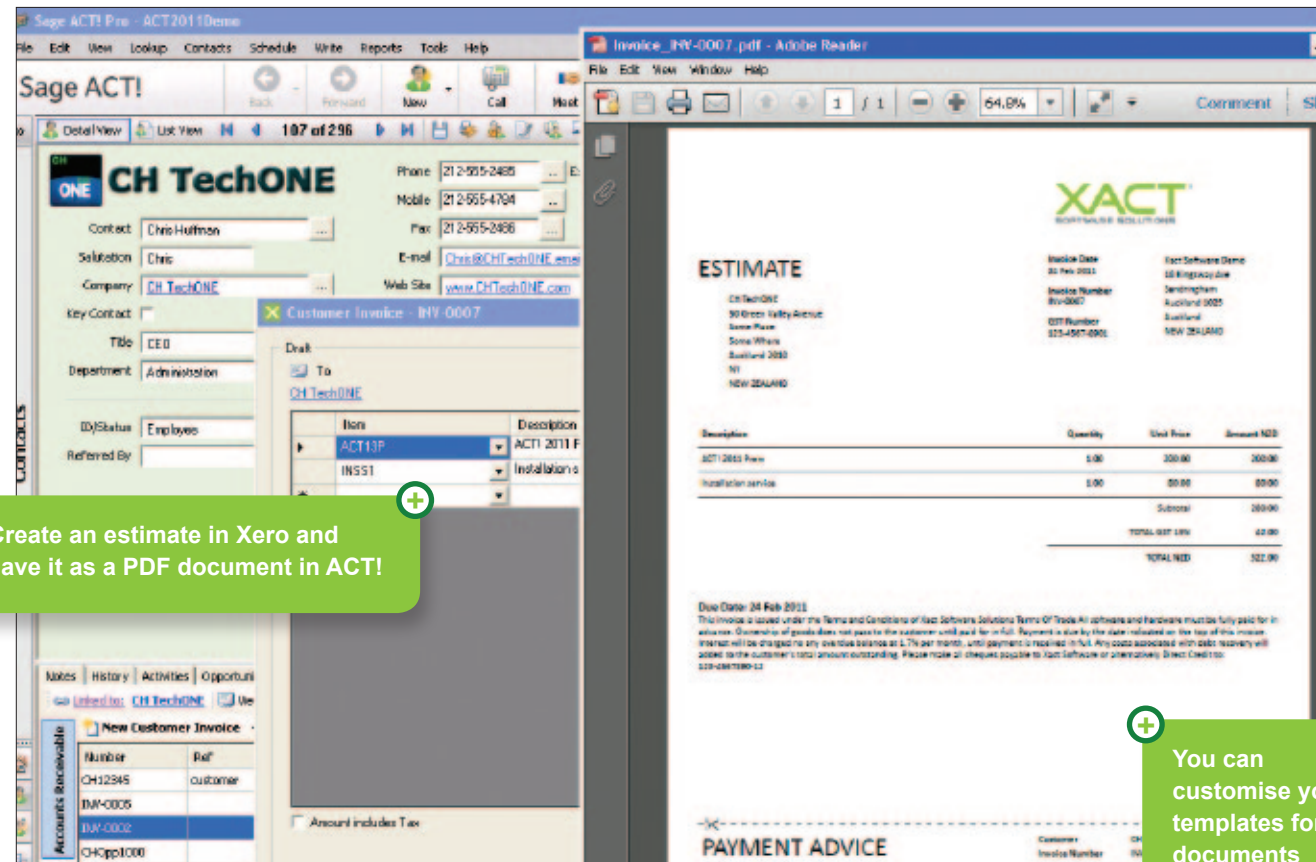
Sage ACT! Pro - ACT2011Demo

File Edit View Lookup Contacts Schedule Write Reports Tools Help

Sage ACT!

Back Forward New Call Meet

Detail View List View 107 of 296

CH TechONE

Phone 212-555-2485
Mobile 212-555-4794
Fax 212-555-2486
E-mail Chris@CHTechONE.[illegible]
Web Site www.CHTechONE.com

Contact Chris Huffman
Salutation Chris
Company CH TechONE
Key Contact
Title CEO
Department Administration
ID/Status Employee
Referred By

Contacts

Customer Invoice - INV-0007

Draft
To
CH TechONE

| | Item | Description |
|---|---|---|
| ▸ | ACT13P | ACT! 2011 F |
| | INSS1 | Installation s |

Amount includes Tax

Create an estimate in Xero and save it as a PDF document in ACT!

Notes History Activities Opportuni
Linked to: CH TechONE
New Customer Invoice

Accounts Receivable

| Number | Ref |
|---|---|
| CH12345 | customer |
| INV-0005 | |
| INV-0002 | |
| CHOpp1000 | |

Invoice_INV-0007.pdf - Adobe Reader

File Edit View Window Help

1 / 1 64.8%

Comment Si

XACT
SOFTWARE SOLUTIONS

ESTIMATE

Invoice Date
21 Feb 2011
Invoice Number
INV-0007
GST Number
123-4567-8901

Xact Software Demo
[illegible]
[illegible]
Auckland 0025
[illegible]
NEW ZEALAND

CH TechONE
90 Green Valley Avenue
Some Place
Some Where
Auckland 2010
NY
NEW ZEALAND

| Description | Quantity | Unit Price | Amount NZD |
|---|---|---|---|
| ACT! 2011 Pro | 1.00 | 200.00 | 200.00 |
| Installation service | 1.00 | 80.00 | 80.00 |
| | | Subtotal | 280.00 |
| | | TOTAL GST 15% | 42.00 |
| | | TOTAL NZD | 322.00 |

Due Date: 24 Feb 2011
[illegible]

PAYMENT ADVICE

Customer
Invoice Number

You can customise yo templates fo documents